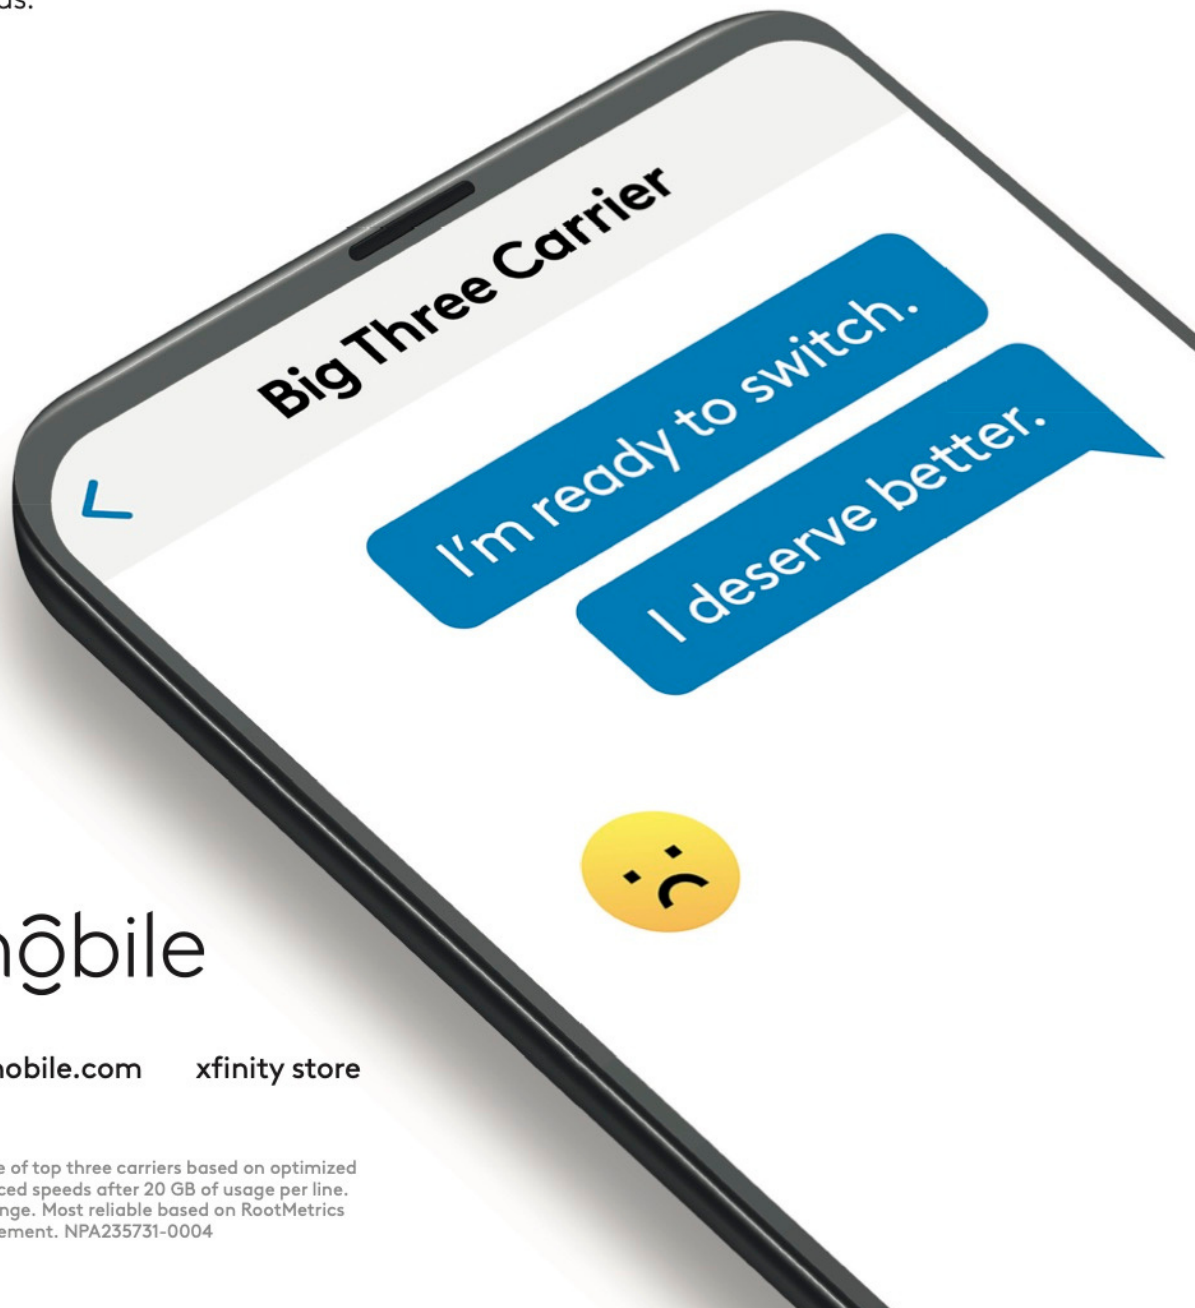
as.

Big Three Carrier

I'm ready to switch.

I deserve better.

nobile

nobile.com xfinity store

e of top three carriers based on optimized ced speeds after 20 GB of usage per line. nge. Most reliable based on RootMetrics ement. NPA235731-0004